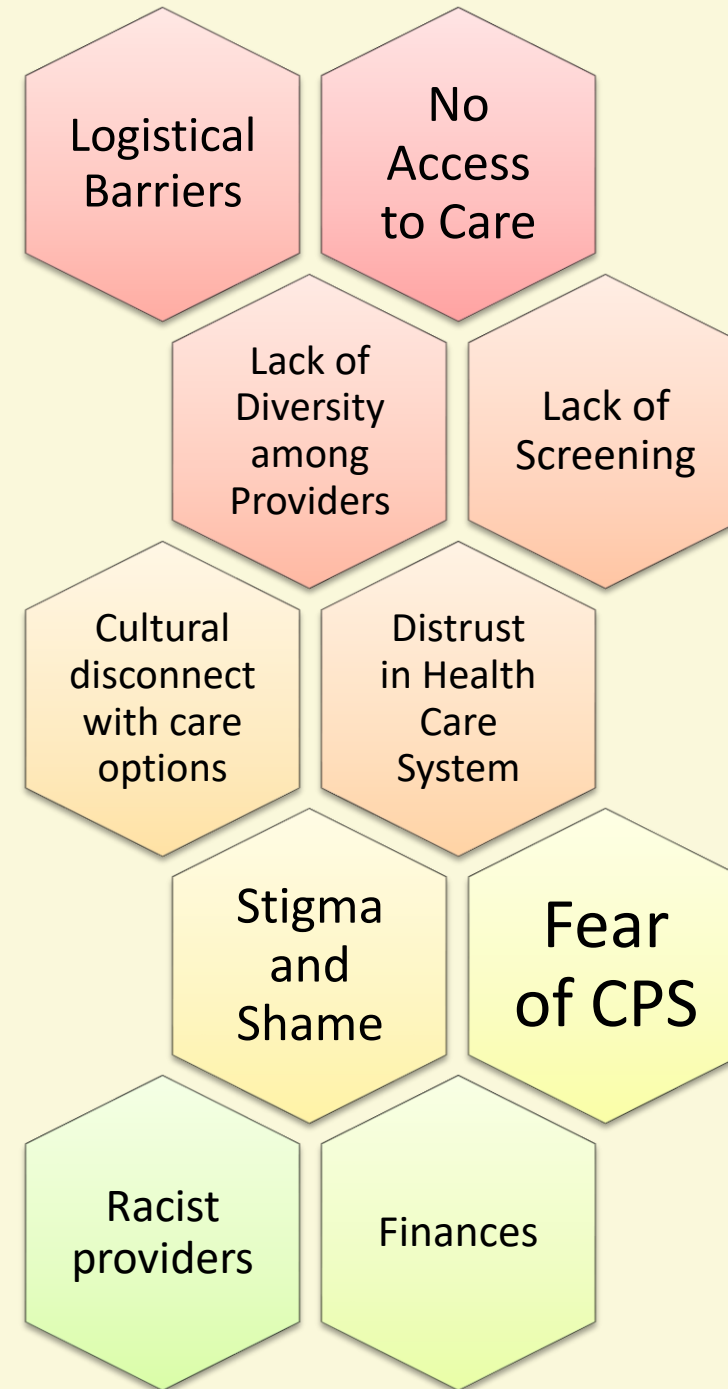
Logistical Barriers

No Access to Care

Lack of Diversity among Providers

Lack of Screening

Cultural disconnect with care options

Distrust in Health Care System

Stigma and Shame

Fear of CPS

Racist providers

Finances